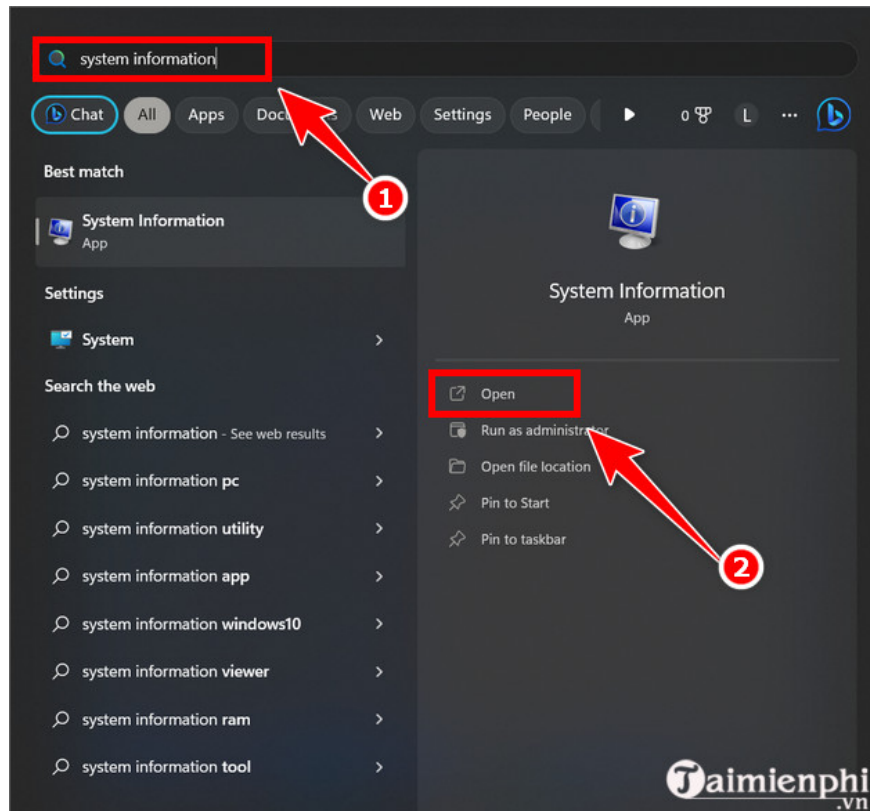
system information

Chat All Apps Doc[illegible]s Web Settings People 0 L ···

1

Best match

System Information
App

Settings

System

Search the web

system information - See web results

system information pc

system information utility

system information app

system information windows10

system information viewer

system information ram

system information tool

System Information
App

Open

Run as administrator

Open file location

Pin to Start

Pin to taskbar

2

Taimienphi
.vn